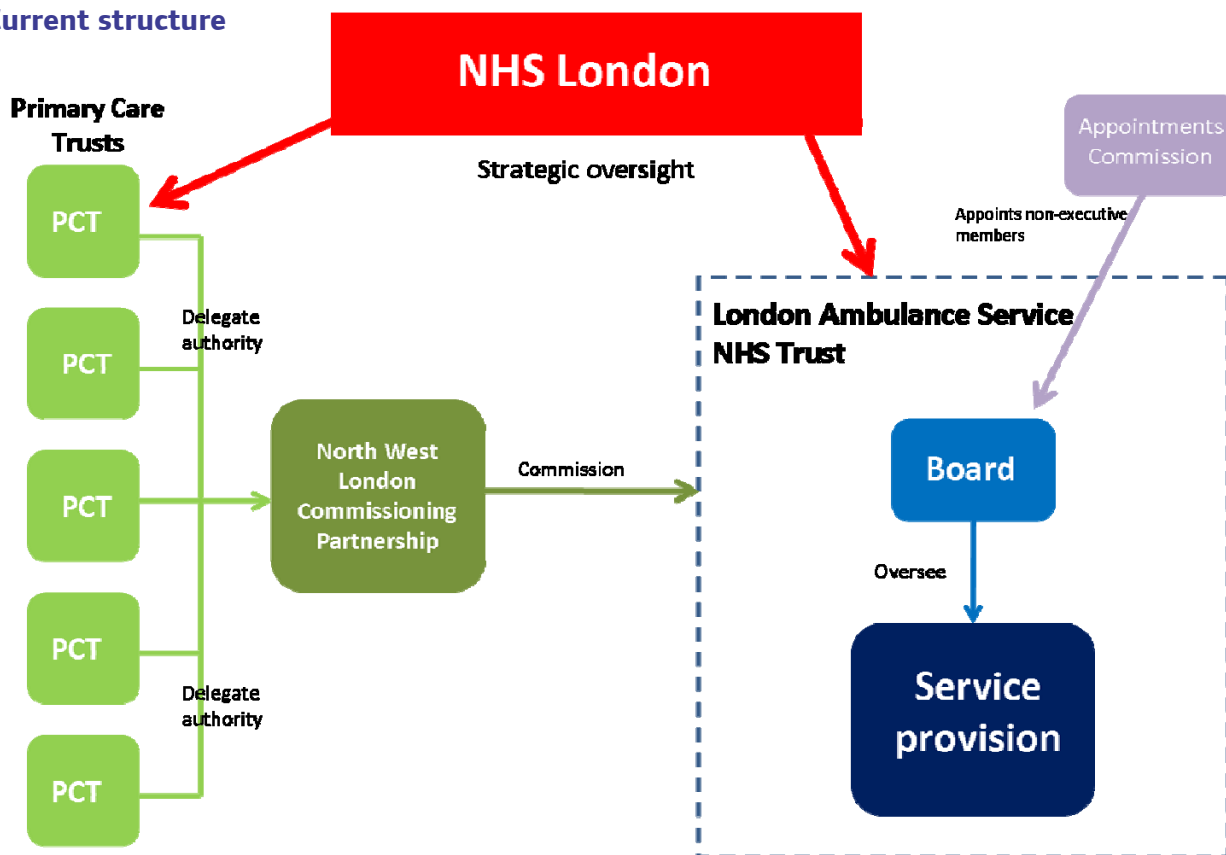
urrent structure

NHS London

Primary Care Trusts

Strategic oversight

Appointments Commission

Appoints non-executive members

PCT

Delegate authority

PCT

London Ambulance Service NHS Trust

PCT

North West London Commissioning Partnership

Commission

Board

Oversee

PCT

Delegate authority

Service provision

PCT